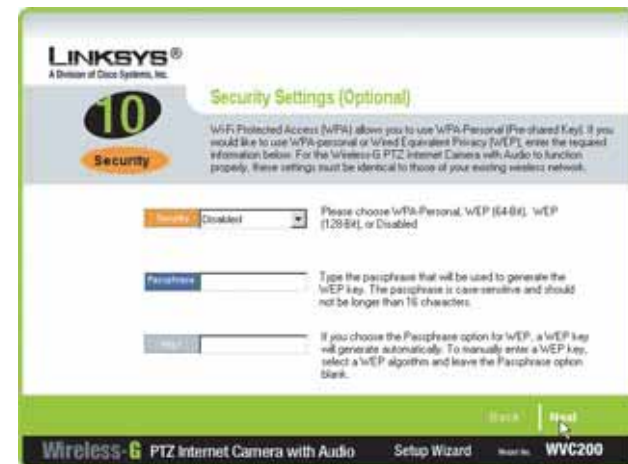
LINKSYS®
A Division of Cisco Systems, Inc.

10
Security

Security Settings (Optional)

Wi-Fi Protected Access (WPA) allows you to use WPA-Personal (Pre-shared Key). If you would like to use WPA-personal or Wired Equivalent Privacy (WEP), enter the required information below. For the Wireless-G PTZ Internet Camera with Audio to function properly, these settings must be identical to those of your existing wireless network.

Security Disabled

Please choose WPA-Personal, WEP (64-Bit), WEP (128-Bit), or Disabled

Passphrase

Type the passphrase that will be used to generate the WEP key. The passphrase is case-sensitive and should not be longer than 16 characters.

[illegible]

If you choose the Passphrase option for WEP, a WEP key will generate automatically. To manually enter a WEP key, select a WEP algorithm and leave the Passphrase option blank.

Back Next

Wireless-G PTZ Internet Camera with Audio Setup Wizard Model No. WVC200